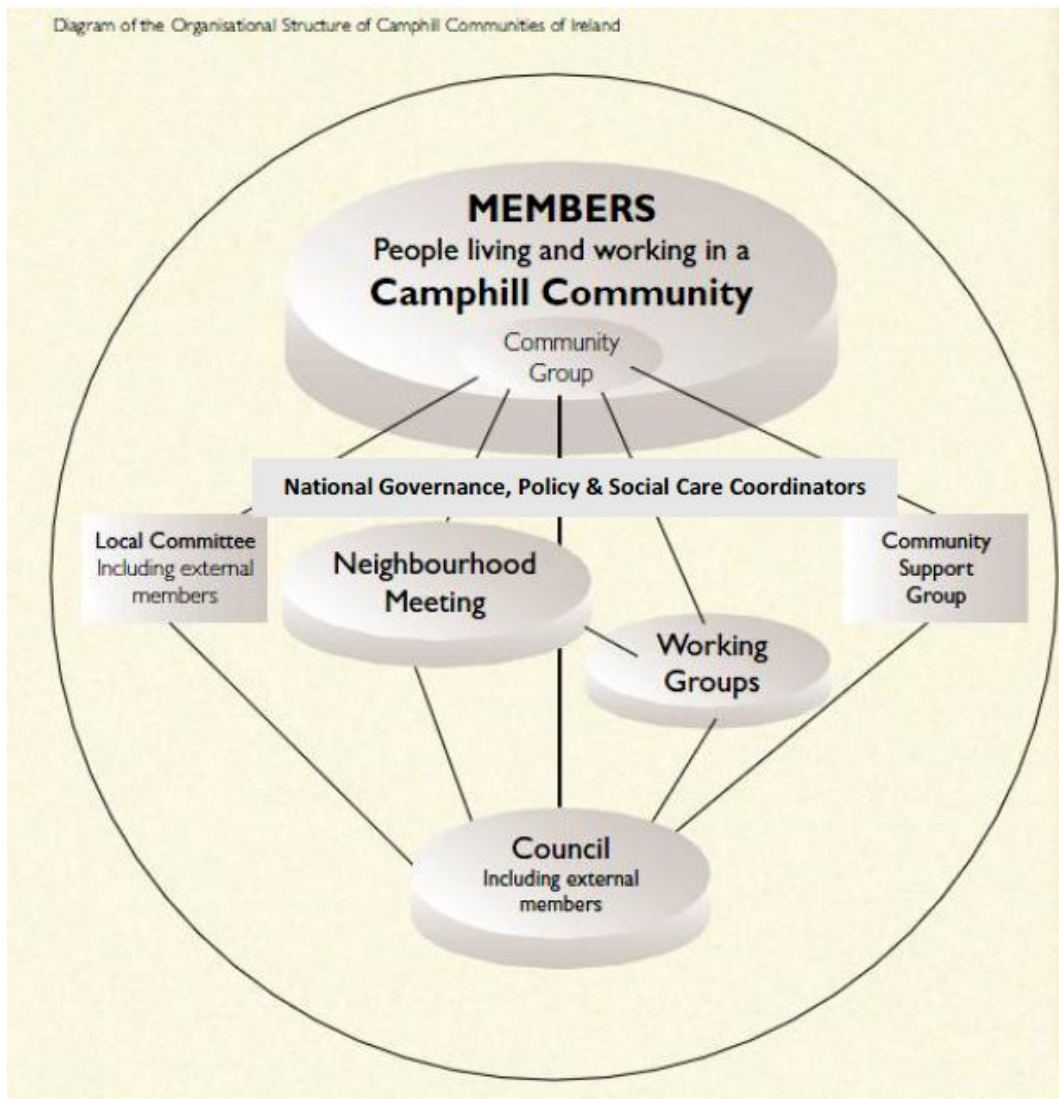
Diagram of the Organisational Structure of Camphill Communities of Ireland

MEMBERS
People living and working in a
Camphill Community

Community Group

National Governance, Policy & Social Care Coordinators

Local Committee
Including external members

Neighbourhood Meeting

Community Support Group

Working Groups

Council
Including external members